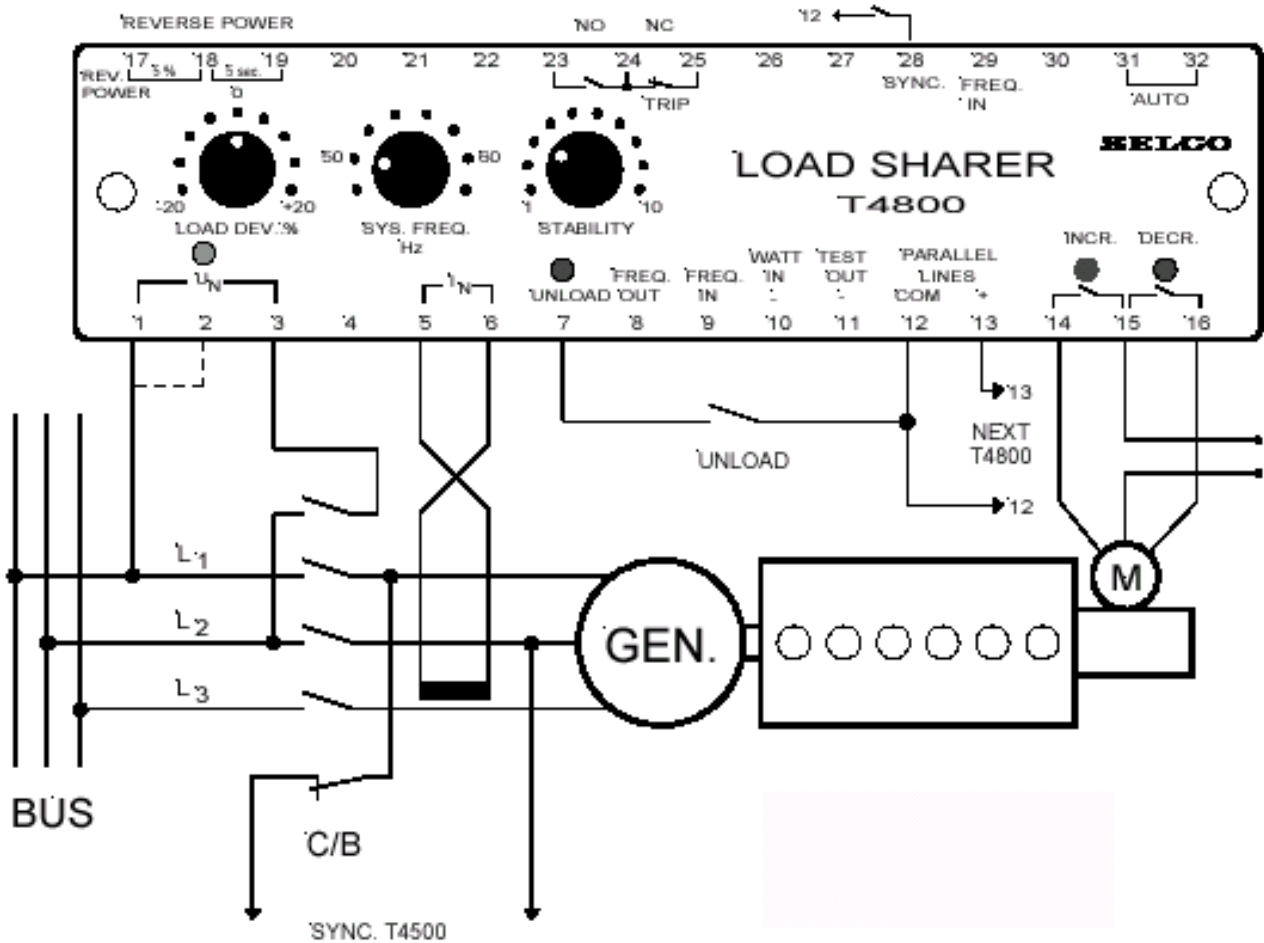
REVERSE POWER

NO NC

12

17 18 19 20 21 22 23 24 25 26 27 28 29 30 31 32

REV. POWER 5 % 5 sec. 0

TRIP

SYNC. FREQ. IN

AUTO

SELCO

LOAD SHARER
T4800

50 60

-20 +20 1 10

LOAD DEV. % SYS. FREQ. Hz STABILITY

$U_N$ $I_N$

UNLOAD FREQ. OUT FREQ. IN WATT IN - TEST OUT - PARALLEL LINES COM +

INCR. DECR.

1 2 3 4 5 6 7 8 9 10 11 12 13 14 15 16

13

NEXT T4800

UNLOAD

12

$L_1$

$L_2$

$L_3$

GEN.

M

BUS

C/B

SYNC. T4500